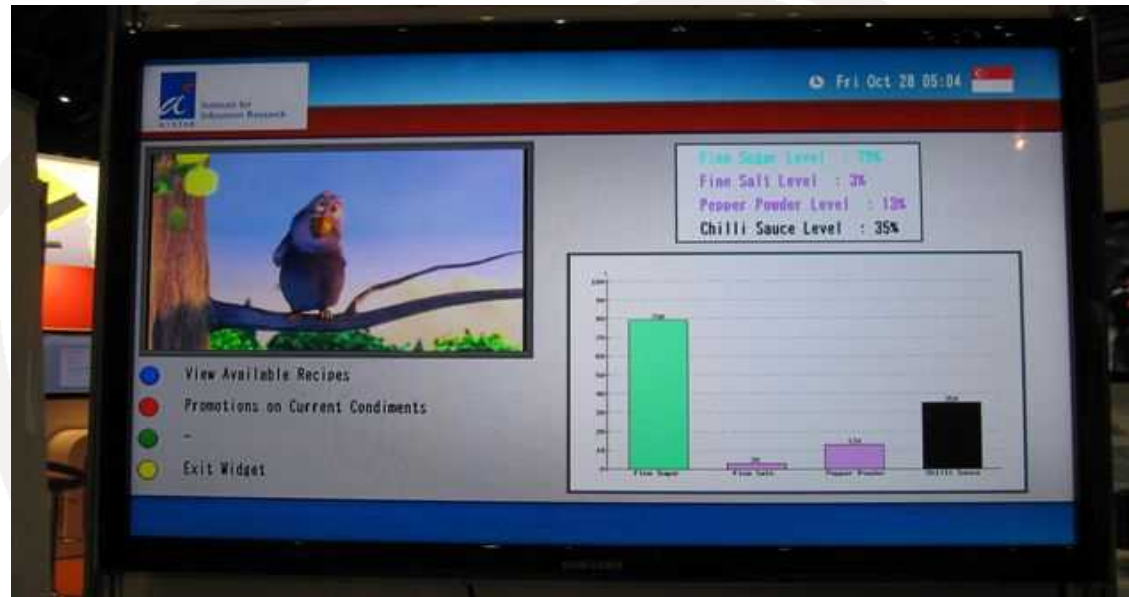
Institute for Infocomm Research

Fri Oct 28 05:04

Fine Sugar Level : 79%
Fine Salt Level : 3%
Pepper Powder Level : 13%
Chilli Sauce Level : 35%

View Available Recipes
Promotions on Current Condiments
-
Exit Widget

100
90
80
70
60
50
40
30
20
10
0

79%
3%
13%
35%

Fine Sugar
Fine Salt
Pepper Powder
Chilli Sauce